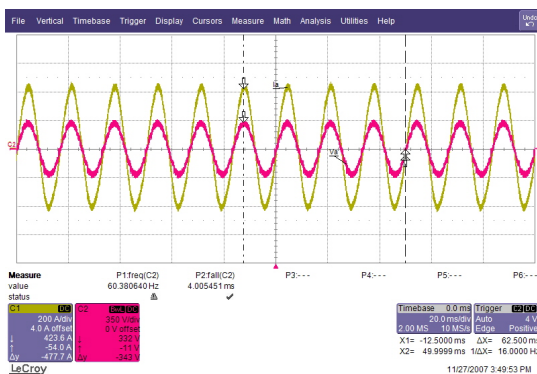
File Vertical Timebase Trigger Display Cursors Measure Math Analysis Utilities Help

Undo

C2

C1

Measure
value
status

P1:freq(C2)
60.380640 Hz

P2:fall(C2)
4.005451 ms

P3:- - -

P4:- - -

P5:- - -

P6:- - -

C1 DC
200 A/div
4.0 A offset
423.6 A
-54.0 A
Δy -477.7 A

C2 BwL DC
350 V/div
0 V offset
332 V
-11 V
Δy -343 V

Timebase 0.0 ms
20.0 ms/div
2.00 MS 10 MS/s
X1= -12.5000 ms ΔX= 62.500 ms
X2= 49.9999 ms 1/ΔX= 16.0000 Hz

Trigger C2 DC
Auto 4 V
Edge Positive

LeCroy

11/27/2007 3:49:53 PM